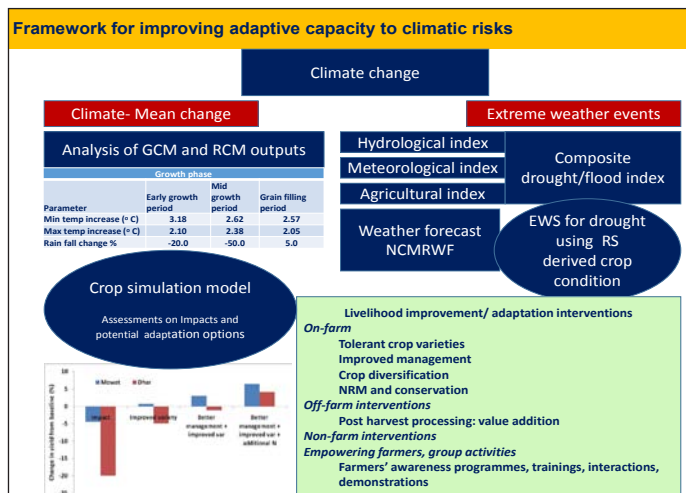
Framework for improving adaptive capacity to climatic risks

Climate change

Climate- Mean change

Extreme weather events

Analysis of GCM and RCM outputs

| Parameter | Early growth period | Mid growth period | Grain filling period |
|---|---|---|---|
| | Growth phase | | |
| Min temp increase (° C) | 3.18 | 2.62 | 2.57 |
| Max temp increase (° C) | 2.10 | 2.38 | 2.05 |
| Rain fall change % | -20.0 | -50.0 | 5.0 |

Hydrological index

Meteorological index

Agricultural index

Composite drought/flood index

Weather forecast NCMRWF

EWS for drought using RS derived crop condition

Crop simulation model

Assessments on Impacts and potential adaptation options

Change in yield from baseline (%)

10
5
0
-5
-10
-15
-20
-25

Mowat
Dhan

Impact
Improved variety
Better management + improved var
Better management + improved var + additional N

Livelihood improvement/ adaptation interventions
On-farm
Tolerant crop varieties
Improved management
Crop diversification
NRM and conservation
Off-farm interventions
Post harvest processing: value addition
Non-farm interventions
Empowering farmers, group activities
Farmers' awareness programmes, trainings, interactions, demonstrations